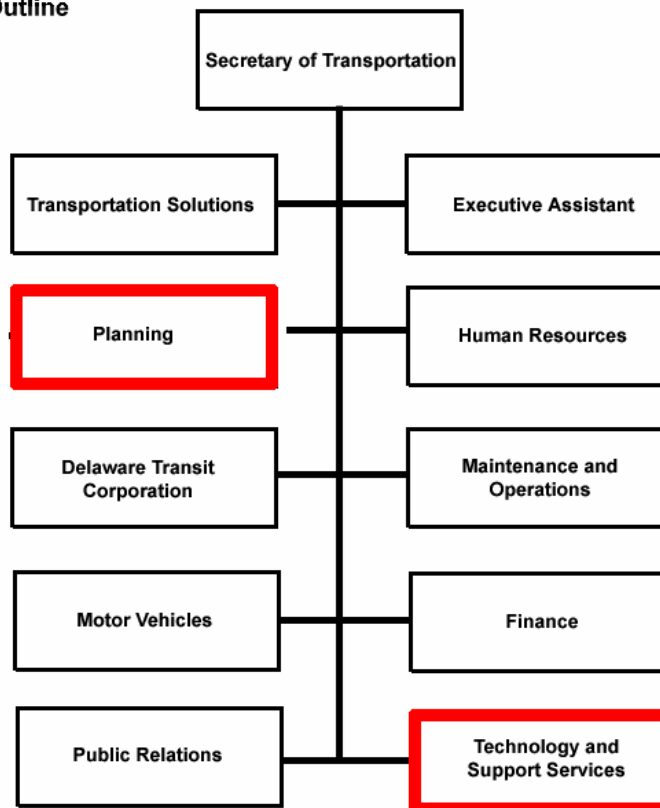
utline

Secretary of Transportation

Transportation Solutions

Executive Assistant

Planning

Human Resources

Delaware Transit Corporation

Maintenance and Operations

Motor Vehicles

Finance

Public Relations

Technology and Support Services